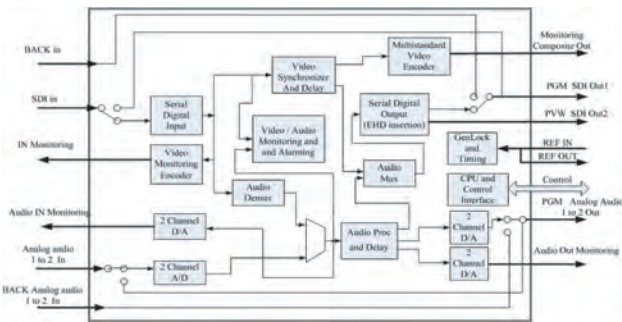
BACK in

SDI in

IN Monitoring

Audio IN Monitoring

Analog audio 1 to 2 In

BACK Analog audio 1 to 2 In

Serial Digital Input

Video Monitoring Encoder

Video Synchronizer And Delay

Video / Audio Monitoring and Alarming

Audio Demux

Multistandard Video Encoder

Serial Digital Output (EHD insertion)

Audio Mux

Audio Proc and Delay

2 Channel D/A

2 Channel A/D

2 Channel D/A

2 Channel D/A

GenLock and Timing

CPU and Control Interface

Monitoring Composite Out

PGM SDI Out1

PVW SDI Out2

REF IN

REF OUT

Control

PGM Analog Audio 1 to 2 Out

Audio Out Monitoring